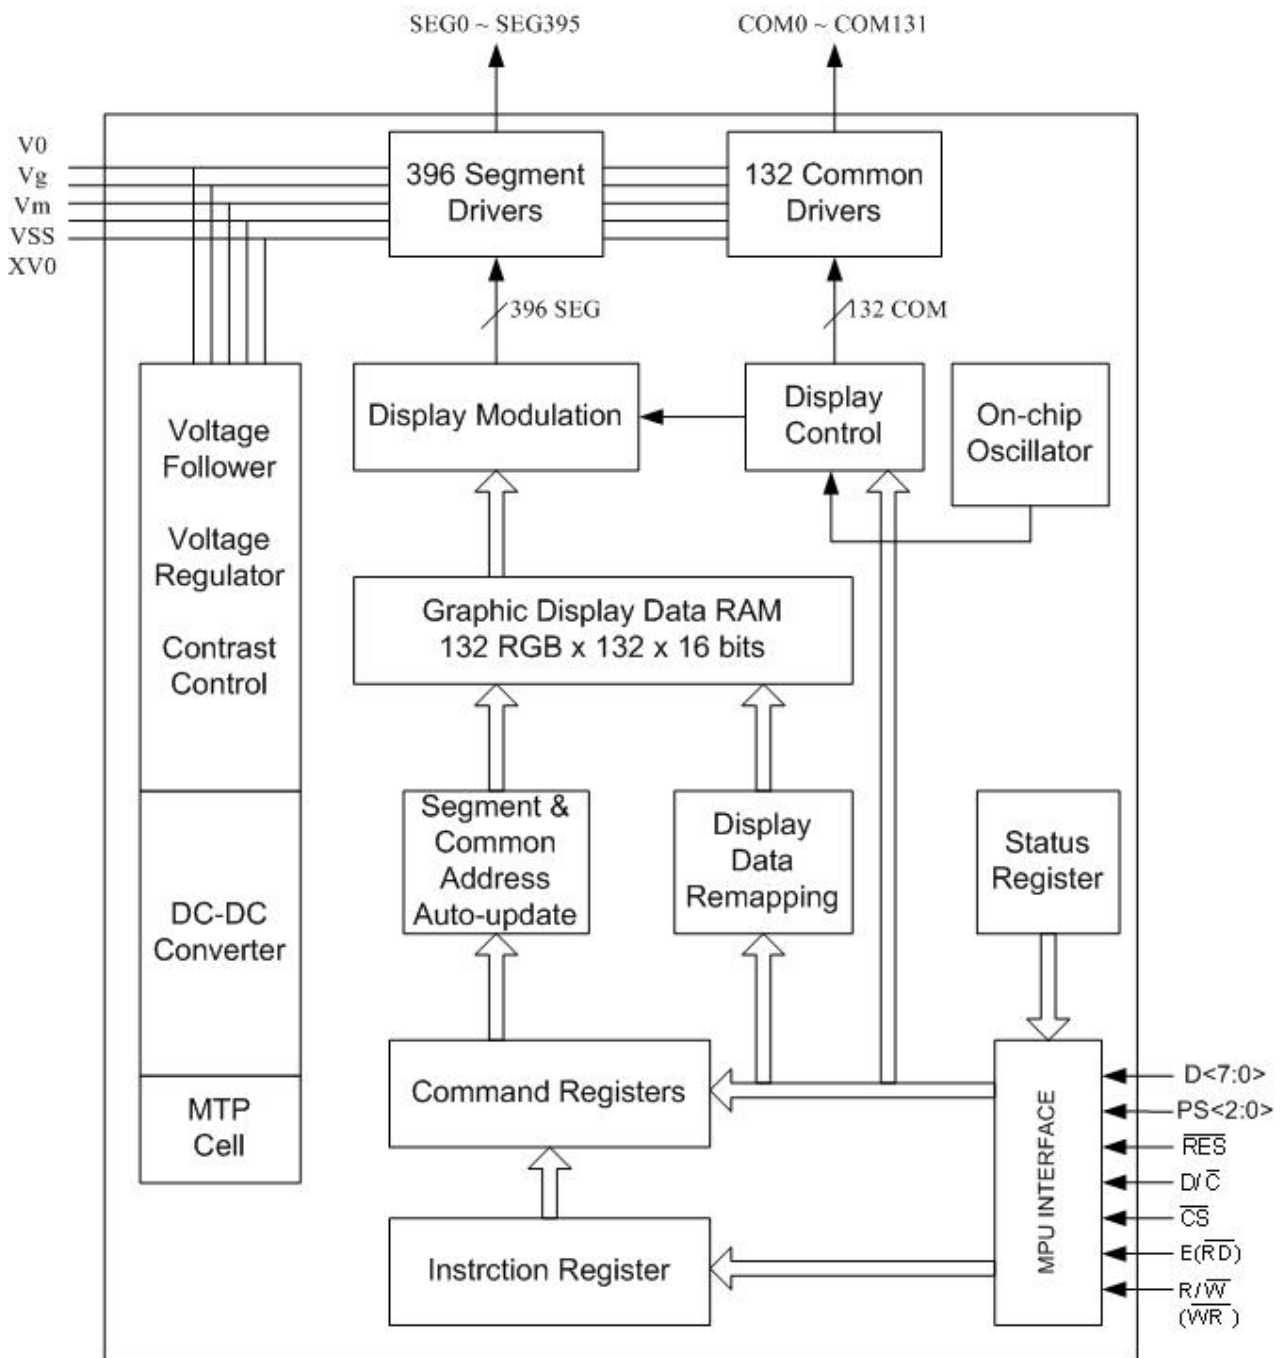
SEG0 ~ SEG395

COM0 ~ COM131

V0
Vg
Vm
VSS
XV0

396 Segment Drivers

132 Common Drivers

396 SEG

132 COM

Display Modulation

Display Control

On-chip Oscillator

Voltage Follower

Voltage Regulator

Contrast Control

Graphic Display Data RAM
132 RGB x 132 x 16 bits

Segment & Common Address Auto-update

Display Data Remapping

Status Register

DC-DC Converter

MTP Cell

Command Registers

Instrction Register

MPU INTERFACE

D<7:0>
PS<2:0>
$\overline{RES}$
D/$\overline{C}$
$\overline{CS}$
E($\overline{RD}$)
R/$\overline{W}$
($\overline{WR}$)